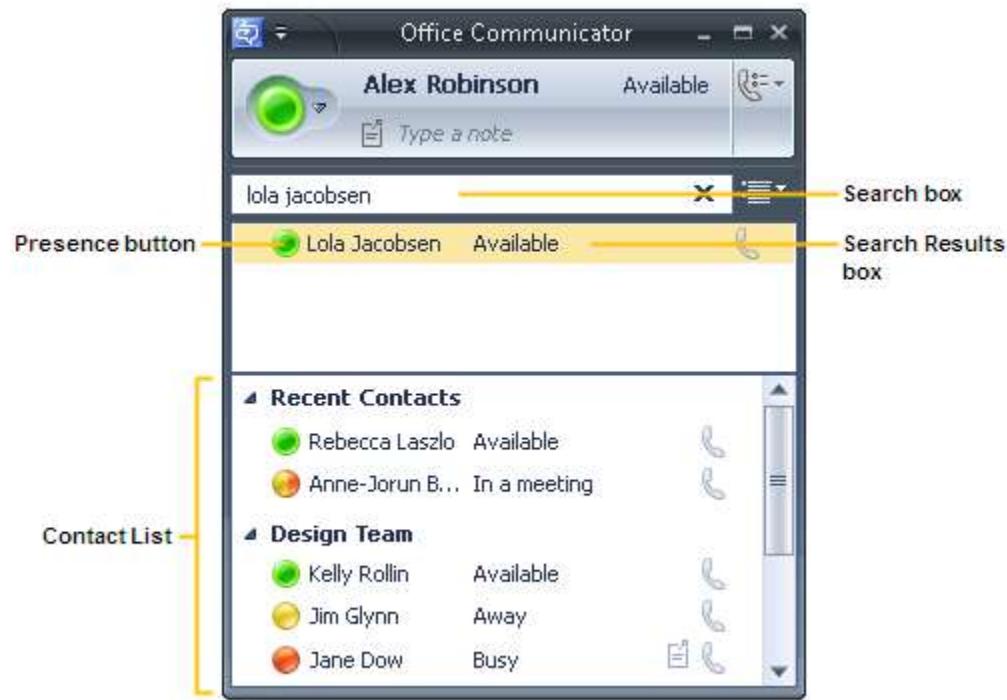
Office Communicator

Alex Robinson Available

Type a note

lola jacobsen

Search box

Presence button

Lola Jacobsen Available

Search Results box

Recent Contacts

Rebecca Laszlo Available

Anne-Jorun B... In a meeting

Contact List

Design Team

Kelly Rollin Available

Jim Glynn Away

Jane Dow Busy